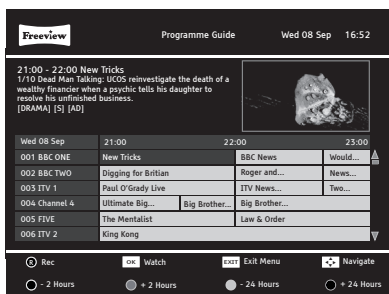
Freeview

Programme Guide

Wed 08 Sep

16:52

21:00 - 22:00 New Tricks
1/10 Dead Man Talking: UCOS reinvestigate the death of a wealthy financier when a psychic tells his daughter to resolve his unfinished business.
[DRAMA] [S] [AD]

| Wed 08 Sep | 21:00 | | 22:00 | | 23:00 |
|---|---|---|---|---|---|
| 001 BBC ONE | New Tricks | | BBC News | Would... | |
| 002 BBC TWO | Digging for Britian | | Roger and... | News... | |
| 003 ITV 1 | Paul O'Grady Live | | ITV News... | Two... | |
| 004 Channel 4 | Ultimate Big... | Big Brother... | Big Brother... | | |
| 005 FIVE | The Mentalist | | Law & Order | | |
| 006 ITV 2 | King Kong | | | | |

R Rec
OK Watch
EXIT Exit Menu
Navigate

- 2 Hours
+ 2 Hours
- 24 Hours
+ 24 Hours